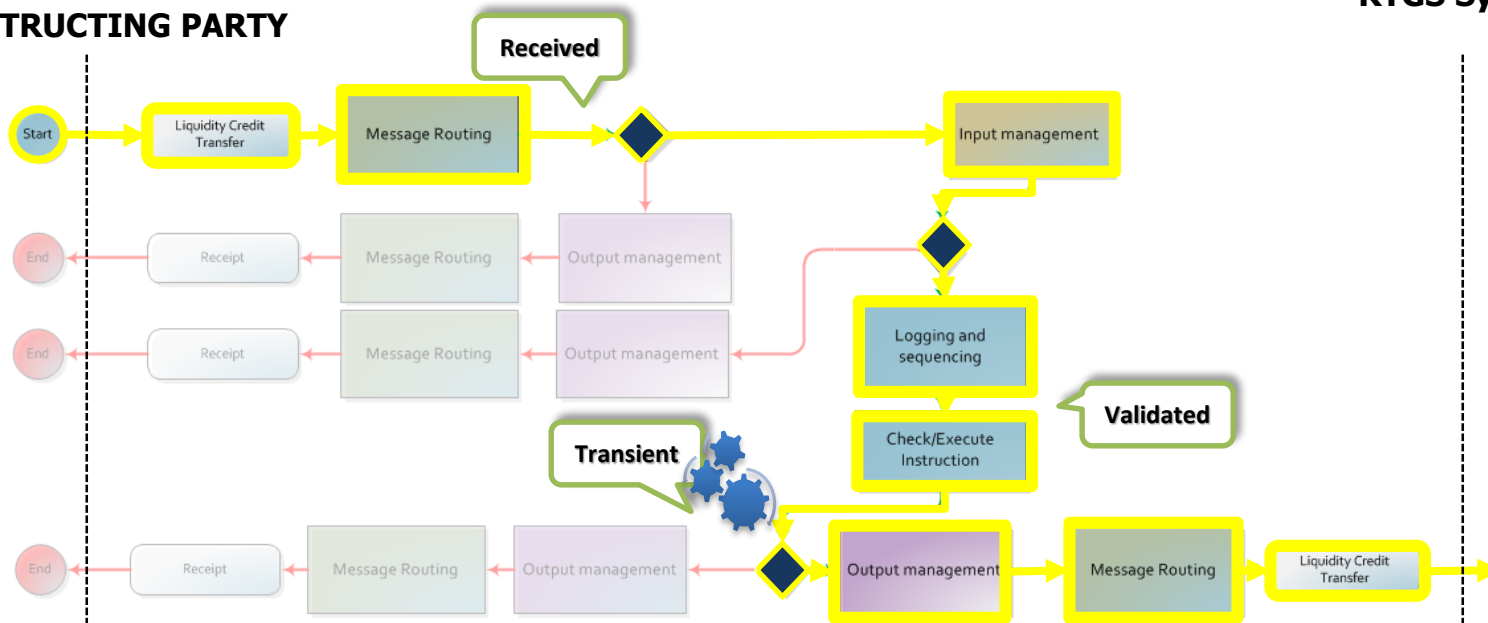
TRUCTING PARTY

RTGS Sy

Received

Start

Liquidity Credit Transfer

Message Routing

Input management

End

Receipt

Message Routing

Output management

End

Receipt

Message Routing

Output management

Logging and sequencing

Validated

Transient

Check/Execute Instruction

End

Receipt

Message Routing

Output management

Output management

Message Routing

Liquidity Credit Transfer